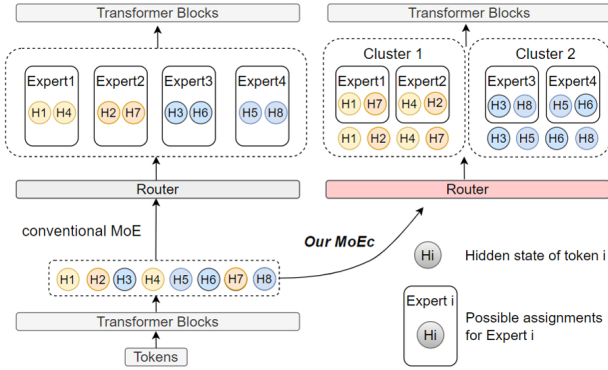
Transformer Blocks

Expert1
H1 H4

Expert2
H2 H7

Expert3
H3 H6

Expert4
H5 H8

Router

conventional MoE

H1 H2 H3 H4 H5 H6 H7 H8

Transformer Blocks

Tokens

Our MoEc

Transformer Blocks

Cluster 1

Expert1
H1 H7

Expert2
H4 H2

H1 H2 H4 H7

Cluster 2

Expert3
H3 H8

Expert4
H5 H6

H3 H5 H6 H8

Router

Hi Hidden state of token i

Expert i
Hi

Possible assignments for Expert i